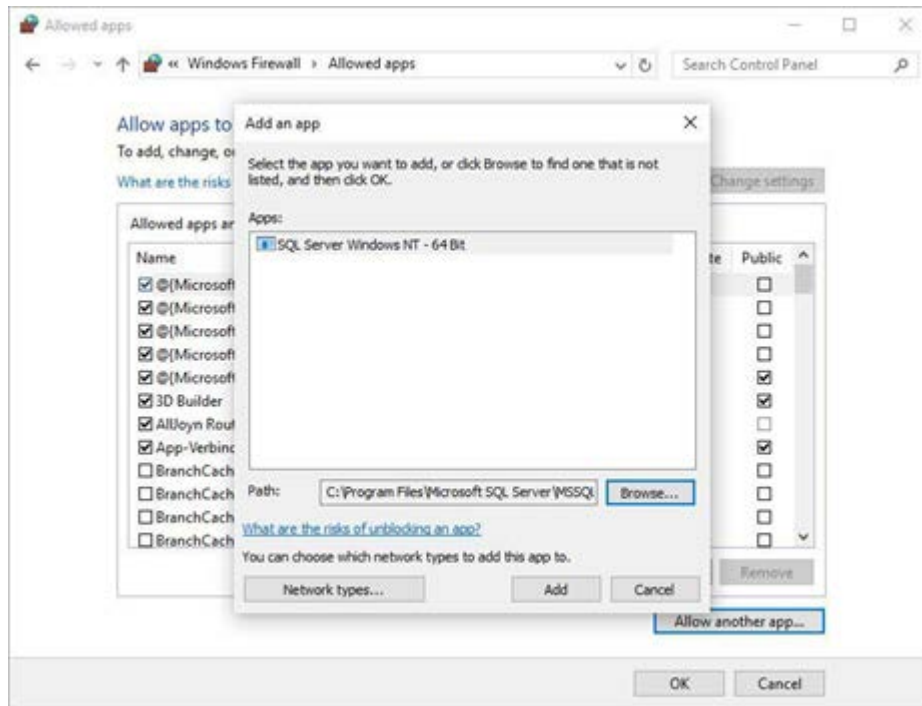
Allowed apps

« Windows Firewall › Allowed apps

Search Control Panel

Allow apps to

To add, change, o

What are the risks

Change settings

Allowed apps ar

Name

@{Microsoft

@{Microsoft

@{Microsoft

@{Microsoft

@{Microsoft

3D Builder

AllJoyn Rout

App-Verbinc

BranchCach

BranchCach

BranchCach

BranchCach

te

Public

Remove

Allow another app...

OK

Cancel

Add an app

Select the app you want to add, or click Browse to find one that is not listed, and then click OK.

Apps:

SQL Server Windows NT - 64 Bit

Path:

C:\Program Files\Microsoft SQL Server\MSSQ

Browse...

What are the risks of unblocking an app?

You can choose which network types to add this app to.

Network types...

Add

Cancel